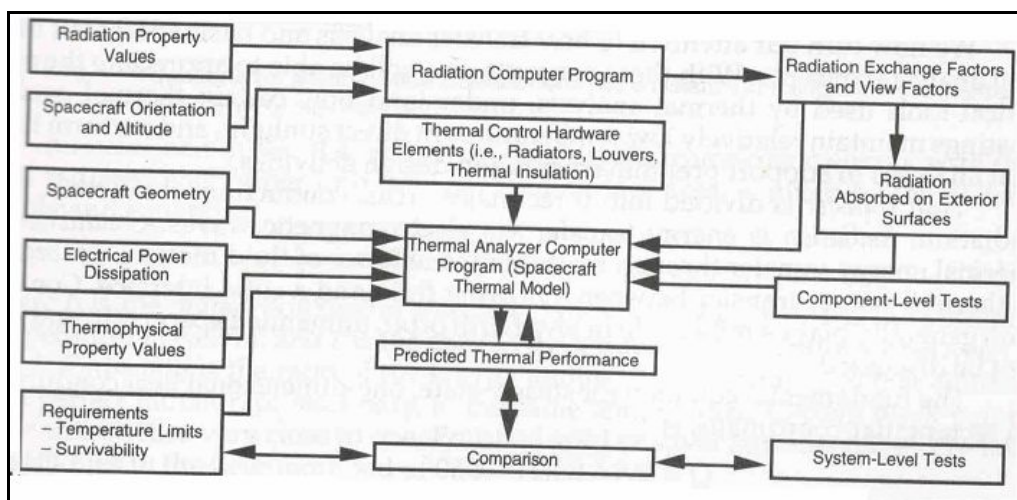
Radiation Property Values

Spacecraft Orientation and Altitude

Spacecraft Geometry

Electrical Power Dissipation

Thermophysical Property Values

Requirements
– Temperature Limits
– Survivability

Radiation Computer Program

Thermal Control Hardware Elements (i.e., Radiators, Louvers, Thermal Insulation)

Thermal Analyzer Computer Program (Spacecraft Thermal Model)

Predicted Thermal Performance

Comparison

Radiation Exchange Factors and View Factors

Radiation Absorbed on Exterior Surfaces

Component-Level Tests

System-Level Tests